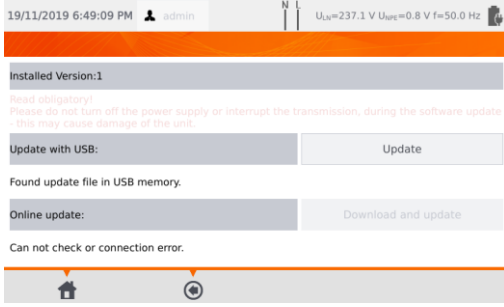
19/11/2019 6:49:09 PM admin

N L

$U_{LN}$=237.1 V $U_{NPE}$=0.8 V f=50.0 Hz

Installed Version:1

Read obligatory!
Please do not turn off the power supply or interrupt the transmission, during the software update - this may cause damage of the unit.

Update with USB:

Update

Found update file in USB memory.

Online update:

Download and update

Can not check or connection error.